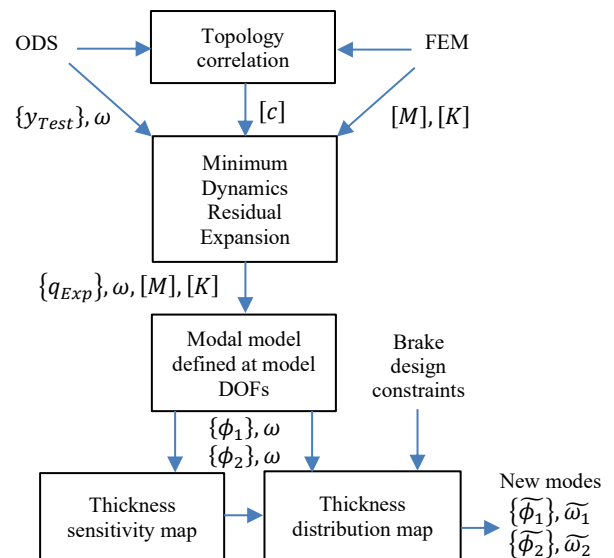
ODS

Topology correlation

FEM

$\{y_{Test}\}, \omega$

$[c]$

$[M], [K]$

Minimum Dynamics Residual Expansion

$\{q_{Exp}\}, \omega, [M], [K]$

Modal model defined at model DOFs

Brake design constraints

$\{\phi_1\}, \omega$
$\{\phi_2\}, \omega$

Thickness sensitivity map

Thickness distribution map

New modes
$\{\widetilde{\phi_1}\}, \widetilde{\omega_1}$
$\{\widetilde{\phi_2}\}, \widetilde{\omega_2}$